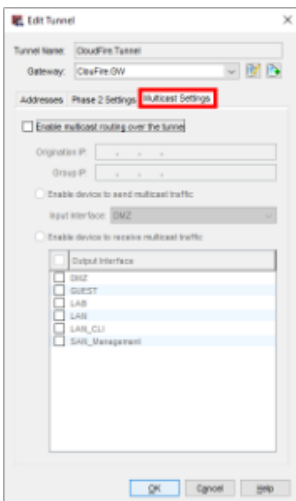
Edit Tunnel

Tunnel Name: CloudFire.Tunnel

Gateway: CloudFire.GW

Addresses | Phase 2 Settings | Multicast Settings

Enable multicast routing over the tunnel

Origination IP: . . .

Group IP: . . .

Enable device to send multicast traffic

Input Interface: DMZ

Enable device to receive multicast traffic

| Output Interface |
|---|
| DMZ |
| GUEST |
| LAB |
| LAN |
| LAN_CLI |
| SAN_Management |

OK | Cancel | Help